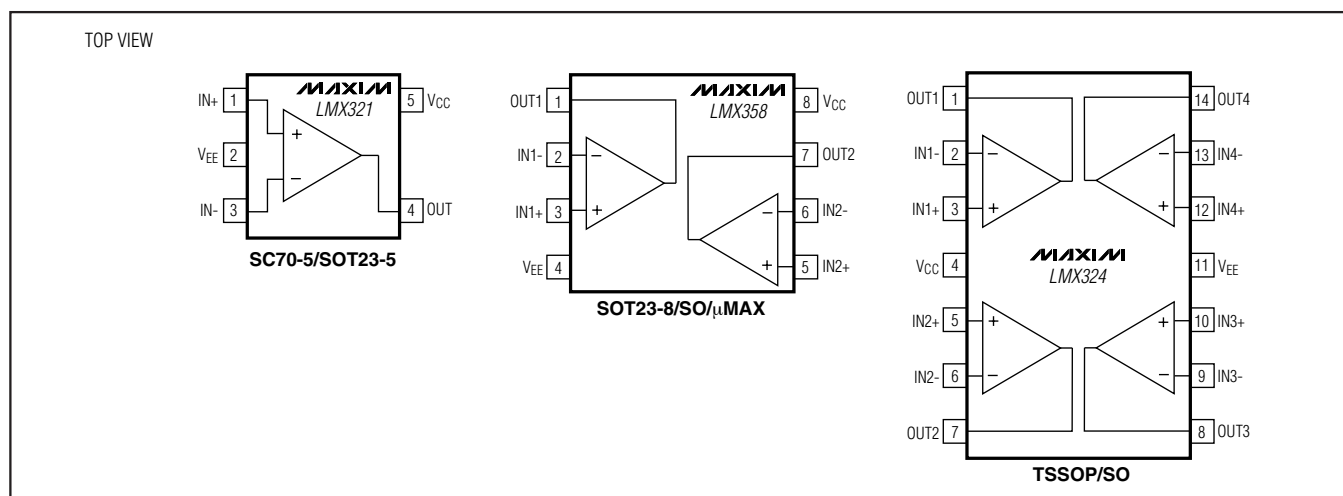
TOP VIEW

MAXIM
LMX321

IN+ 1
$V_{EE}$ 2
IN- 3
5 $V_{CC}$
4 OUT
+
−

SC70-5/SOT23-5

MAXIM
LMX358

OUT1 1
IN1- 2
IN1+ 3
$V_{EE}$ 4
8 $V_{CC}$
7 OUT2
6 IN2-
5 IN2+
−
+
−
+

SOT23-8/SO/μMAX

MAXIM
LMX324

OUT1 1
IN1- 2
IN1+ 3
$V_{CC}$ 4
IN2+ 5
IN2- 6
OUT2 7
14 OUT4
13 IN4-
12 IN4+
11 $V_{EE}$
10 IN3+
9 IN3-
8 OUT3
−
+
−
+
+
−
+
−

TSSOP/SO